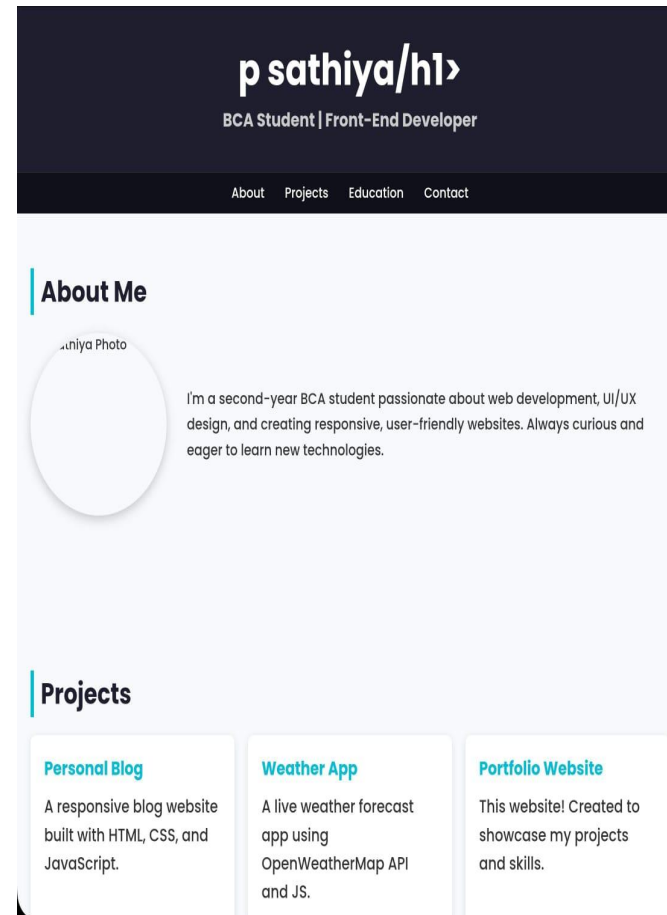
p sathiya/h1>

BCA Student | Front-End Developer

About Projects Education Contact

About Me

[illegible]thiya Photo

I'm a second-year BCA student passionate about web development, UI/UX design, and creating responsive, user-friendly websites. Always curious and eager to learn new technologies.

Projects

Personal Blog

A responsive blog website built with HTML, CSS, and JavaScript.

Weather App

A live weather forecast app using OpenWeatherMap API and JS.

Portfolio Website

This website! Created to showcase my projects and skills.